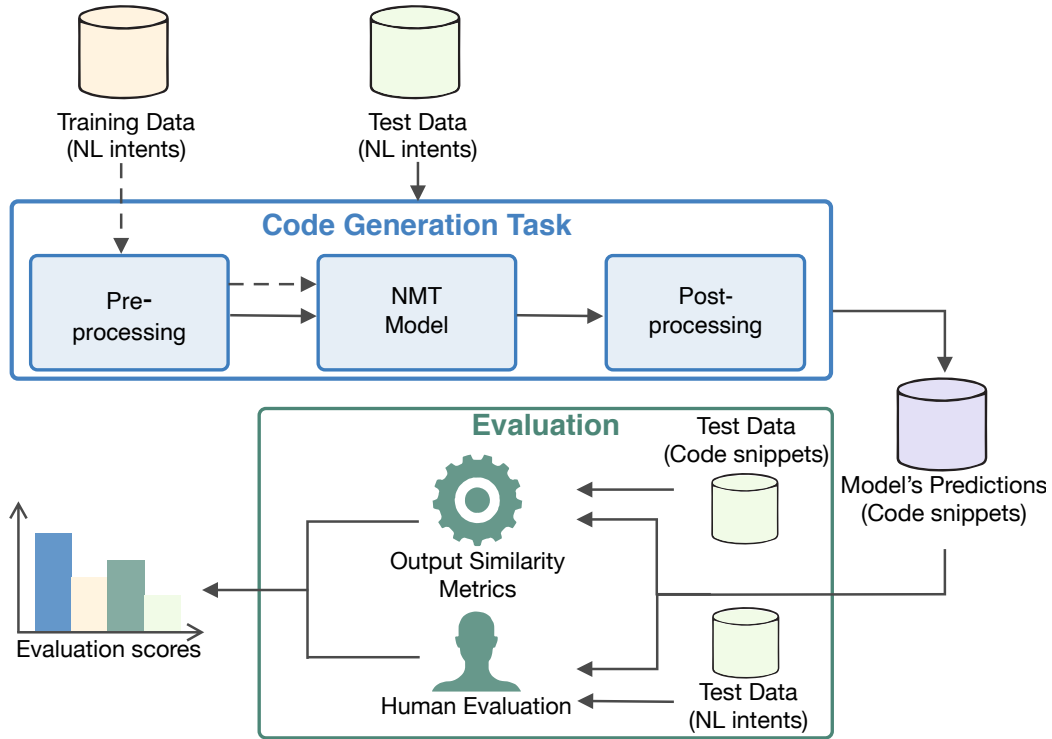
Training Data
(NL intents)

Test Data
(NL intents)

Code Generation Task

Pre-processing

NMT Model

Post-processing

Model's Predictions
(Code snippets)

Evaluation

Test Data
(Code snippets)

Output Similarity Metrics

Human Evaluation

Test Data
(NL intents)

Evaluation scores